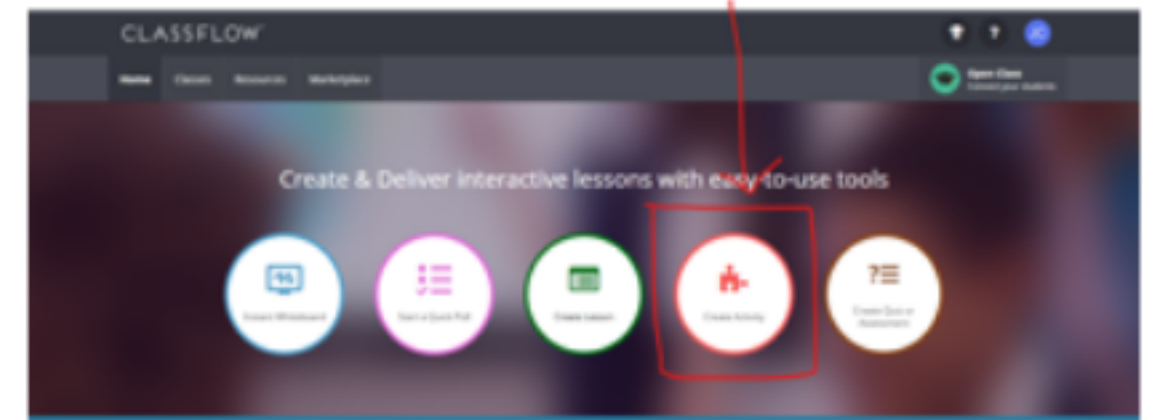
CLASSFLOW

Home Classes Resources Marketplace

Open Class
Connect your students

Create & Deliver interactive lessons with easy-to-use tools

Instant Whiteboard

Start a Quick Poll

Create Lesson

Create Activity

Create Quiz or Assessment